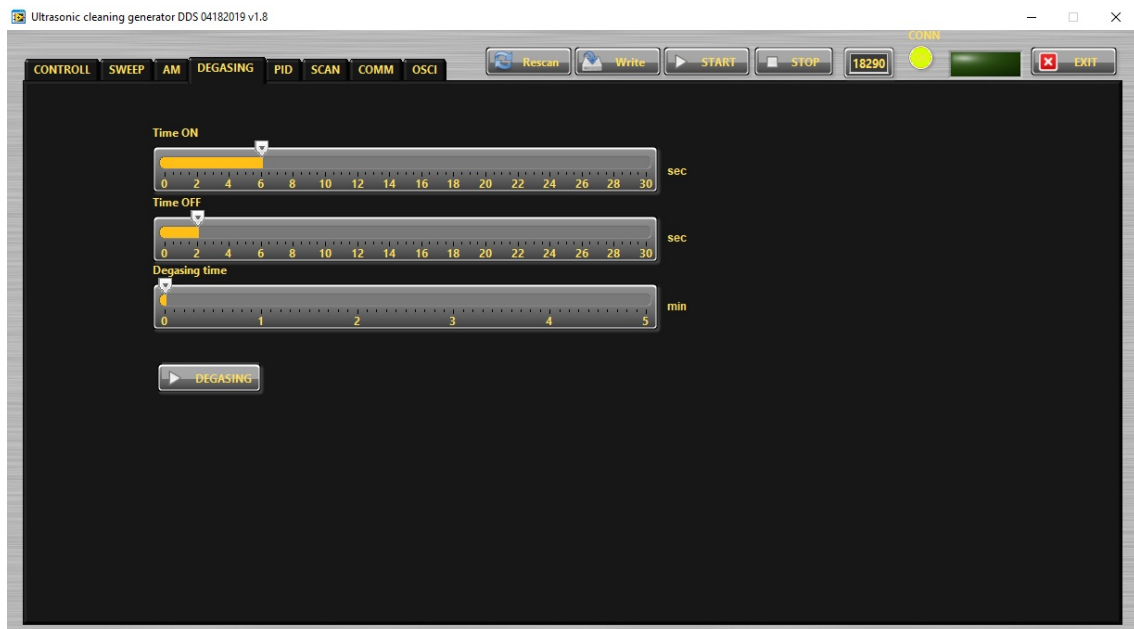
Ultrasonic cleaning generator DDS 04182019 v1.8

CONTROLL SWEEP AM DEGASING PID SCAN COMM OSCI

Rescan Write START STOP 18290 CONN EXIT

Time ON

0 2 4 6 8 10 12 14 16 18 20 22 24 26 28 30 sec

Time OFF

0 2 4 6 8 10 12 14 16 18 20 22 24 26 28 30 sec

Degasing time

0 1 2 3 4 5 min

DEGASING